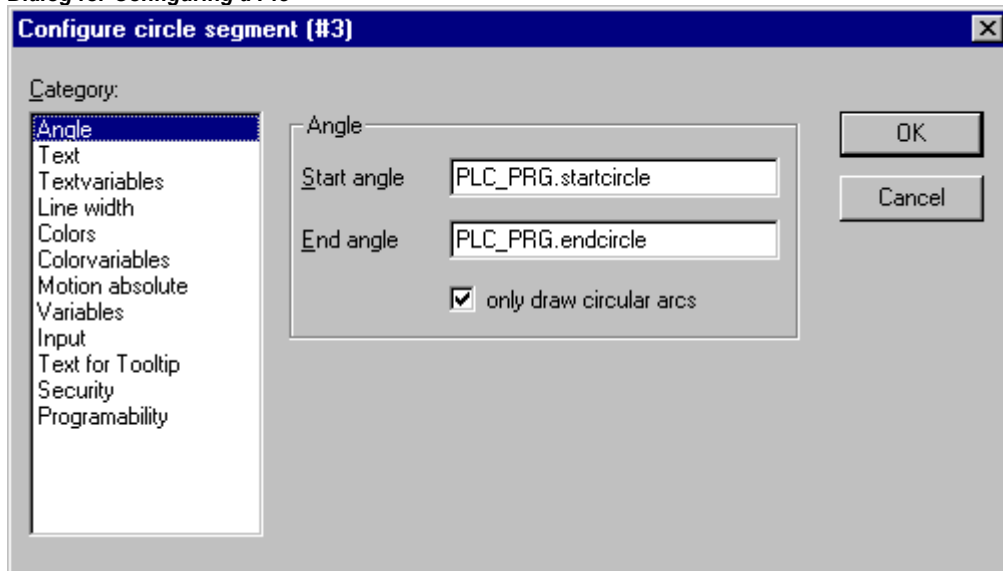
Dialog for Configuring a Pie

Configure circle segment (#3)

Category:

Angle
Text
Textvariables
Line width
Colors
Colorvariables
Motion absolute
Variables
Input
Text for Tooltip
Security
Programability

Angle

Start angle PLC_PRG.startcircle

End angle PLC_PRG.endcircle

only draw circular arcs

OK

Cancel